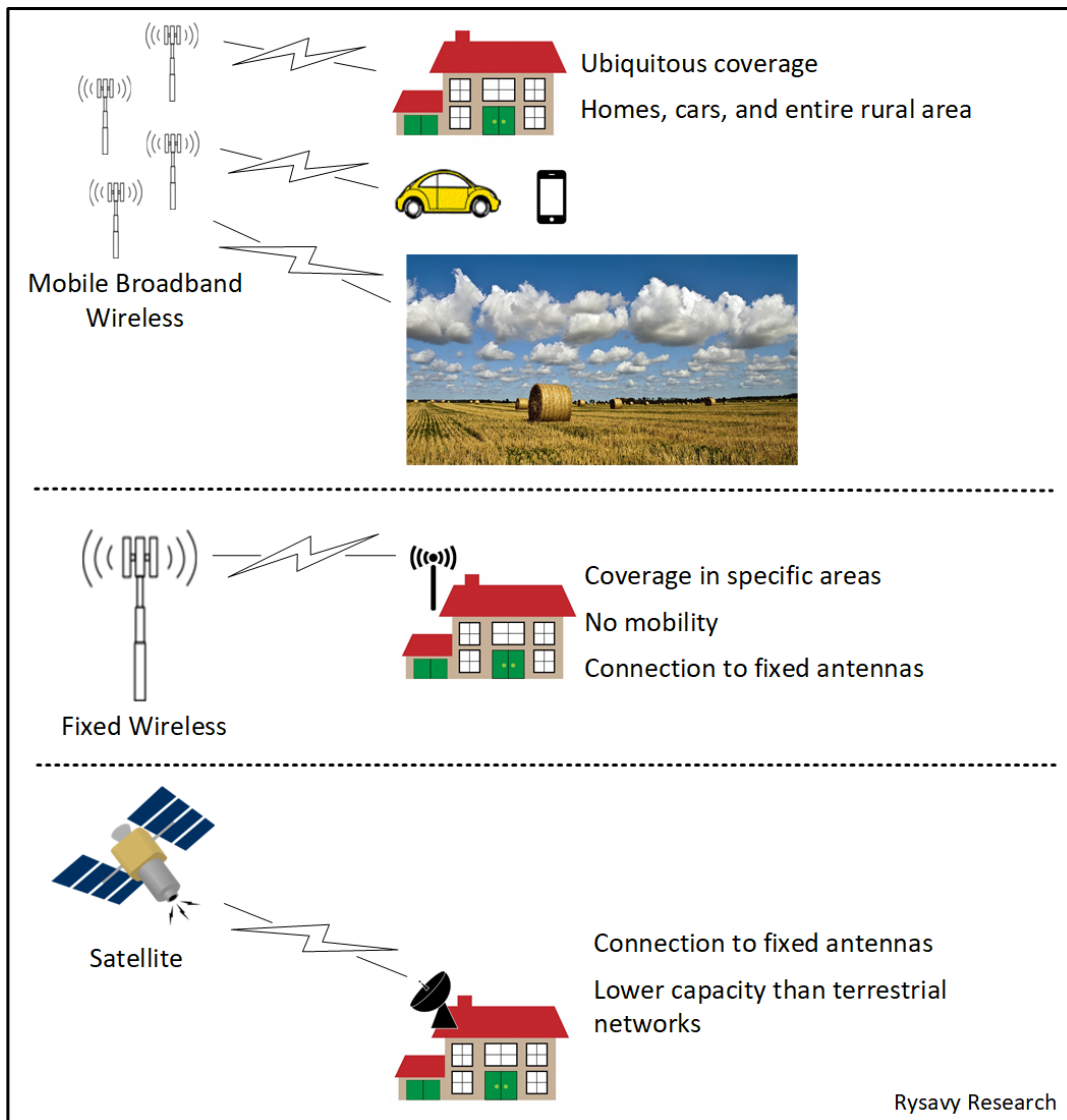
Ubiquitous coverage

Homes, cars, and entire rural area

Mobile Broadband Wireless

Coverage in specific areas

No mobility

Connection to fixed antennas

Fixed Wireless

Satellite

Connection to fixed antennas

Lower capacity than terrestrial networks

Rysavy Research